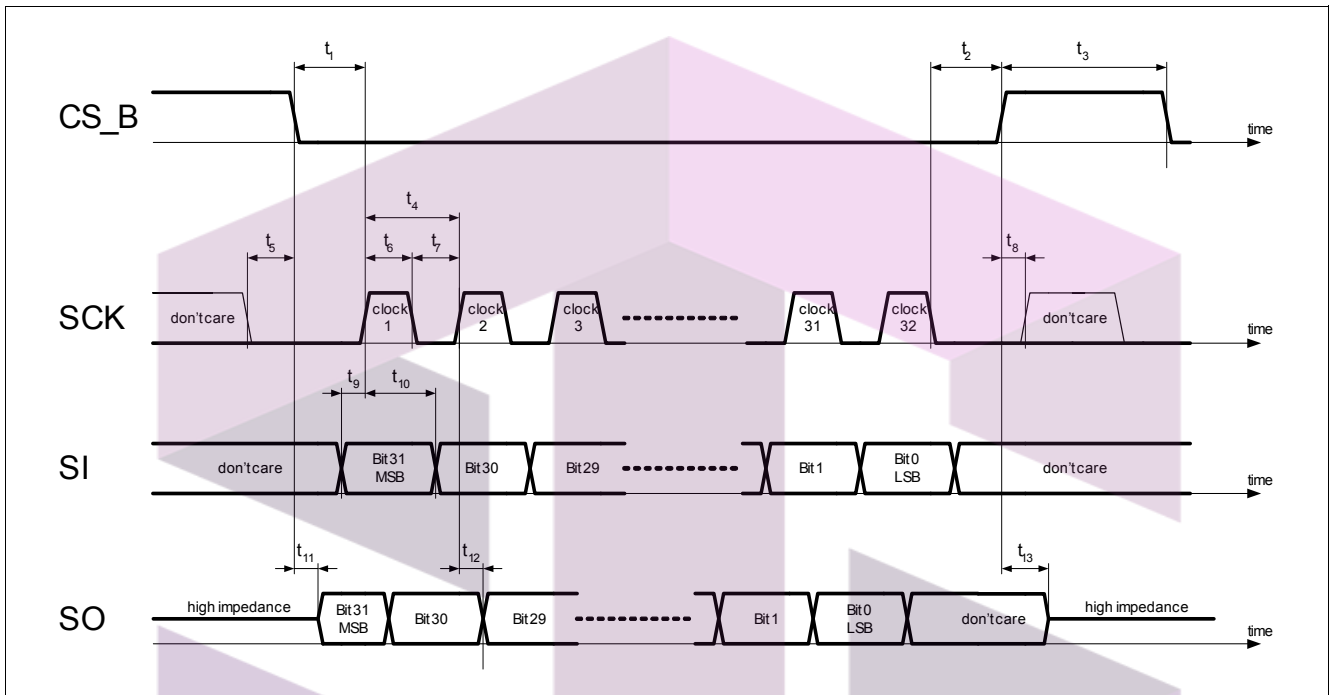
$t_1$

$t_2$

$t_3$

CS_B

time

$t_4$

$t_5$

$t_6$

$t_7$

$t_8$

SCK

don'tcare

clock 1

clock 2

clock 3

clock 31

clock 32

don'tcare

time

$t_9$

$t_{10}$

SI

don'tcare

Bit31 MSB

Bit30

Bit29

Bit1

Bit0 LSB

don'tcare

time

$t_{11}$

$t_{12}$

$t_{13}$

SO

high impedance

Bit31 MSB

Bit30

Bit29

Bit1

Bit0 LSB

don'tcare

high impedance

time